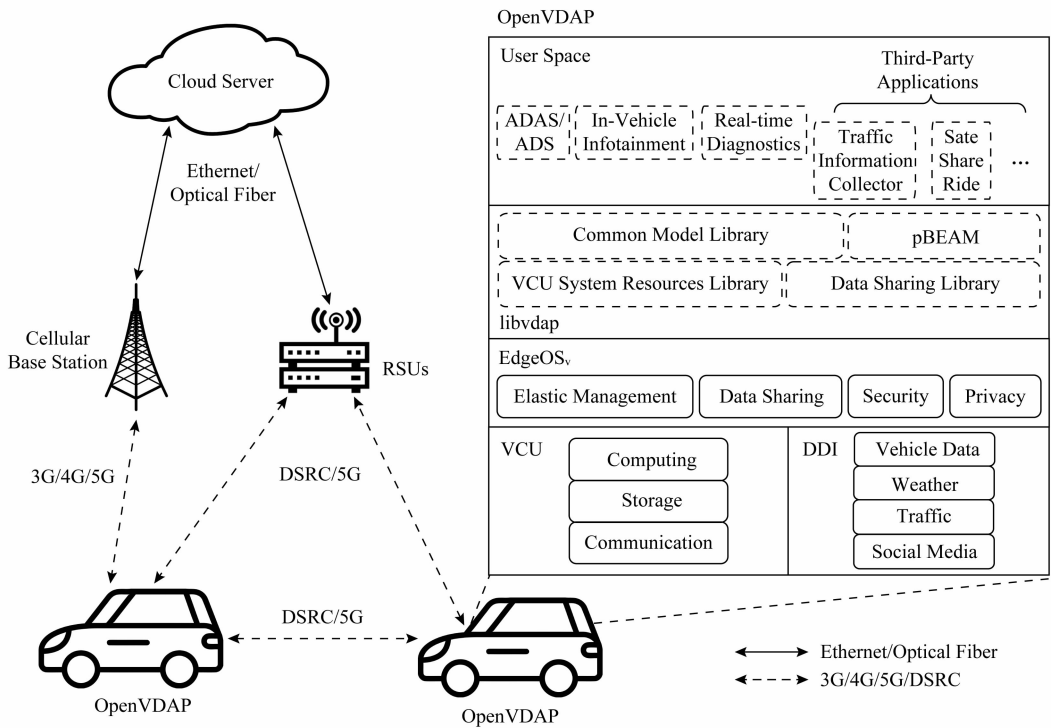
Cloud Server

Ethernet/
Optical Fiber

Cellular
Base Station

RSUs

3G/4G/5G

DSRC/5G

DSRC/5G

OpenVDAP

OpenVDAP

OpenVDAP

User Space

Third-Party
Applications

ADAS/
ADS

In-Vehicle
Infotainment

Real-time
Diagnostics

Traffic
Information
Collector

Sate
Share
Ride

...

Common Model Library

pBEAM

VCU System Resources Library

Data Sharing Library

libvdap

EdgeOS$_v$

Elastic Management

Data Sharing

Security

Privacy

VCU

Computing

Storage

Communication

DDI

Vehicle Data

Weather

Traffic

Social Media

Ethernet/Optical Fiber

3G/4G/5G/DSRC